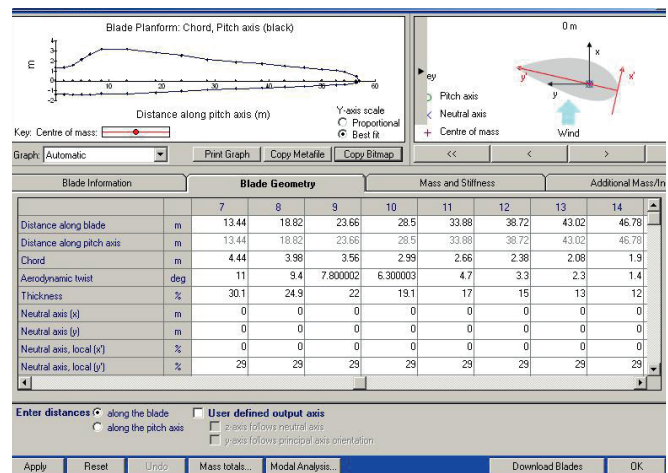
Blade Planform: Chord, Pitch axis (black)

m

3
2
1
0
-1
-2

10 20 30 40 50 60

Distance along pitch axis (m)

Y-axis scale
Proportional
Best fit

Key: Centre of mass:

0 m

x

y'

x'

y

ey

Pitch axis

Neutral axis

Centre of mass

Wind

Graph: Automatic

Print Graph | Copy Metafile | Copy Bitmap

<< | < | >

Blade Information | Blade Geometry | Mass and Stiffness | Additional Mass/In

| | | 7 | 8 | 9 | 10 | 11 | 12 | 13 | 14 |
|---|---|---|---|---|---|---|---|---|---|
| Distance along blade | m | 13.44 | 18.82 | 23.66 | 28.5 | 33.88 | 38.72 | 43.02 | 46.78 |
| Distance along pitch axis | m | 13.44 | 18.82 | 23.66 | 28.5 | 33.88 | 38.72 | 43.02 | 46.78 |
| Chord | m | 4.44 | 3.98 | 3.56 | 2.99 | 2.66 | 2.38 | 2.08 | 1.9 |
| Aerodynamic twist | deg | 11 | 9.4 | 7.800002 | 6.300003 | 4.7 | 3.3 | 2.3 | 1.4 |
| Thickness | % | 30.1 | 24.9 | 22 | 19.1 | 17 | 15 | 13 | 12 |
| Neutral axis (x) | m | 0 | 0 | 0 | 0 | 0 | 0 | 0 | 0 |
| Neutral axis (y) | m | 0 | 0 | 0 | 0 | 0 | 0 | 0 | 0 |
| Neutral axis, local (x') | % | 0 | 0 | 0 | 0 | 0 | 0 | 0 | 0 |
| Neutral axis, local (y') | % | 29 | 29 | 29 | 29 | 29 | 29 | 29 | 29 |

Enter distances along the blade
along the pitch axis

User defined output axis
z-axis follows neutral axis
y-axis follows principal axis orientation

Apply | Reset | Undo | Mass totals... | Modal Analysis... | Download Blades | OK